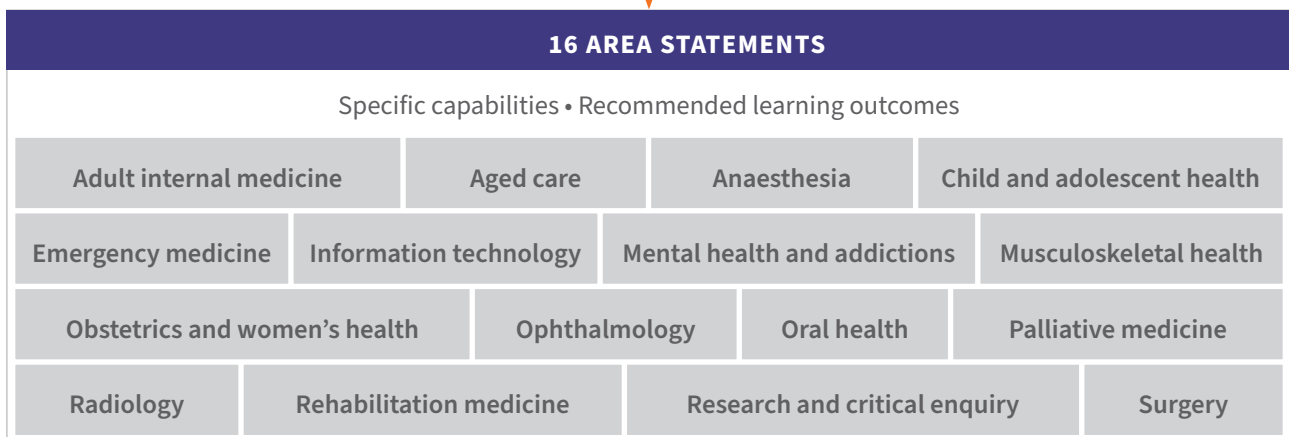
16 AREA STATEMENTS

Specific capabilities • Recommended learning outcomes

Adult internal medicine
Aged care
Anaesthesia
Child and adolescent health
Emergency medicine
Information technology
Mental health and addictions
Musculoskeletal health
Obstetrics and women's health
Ophthalmology
Oral health
Palliative medicine
Radiology
Rehabilitation medicine
Research and critical enquiry
Surgery